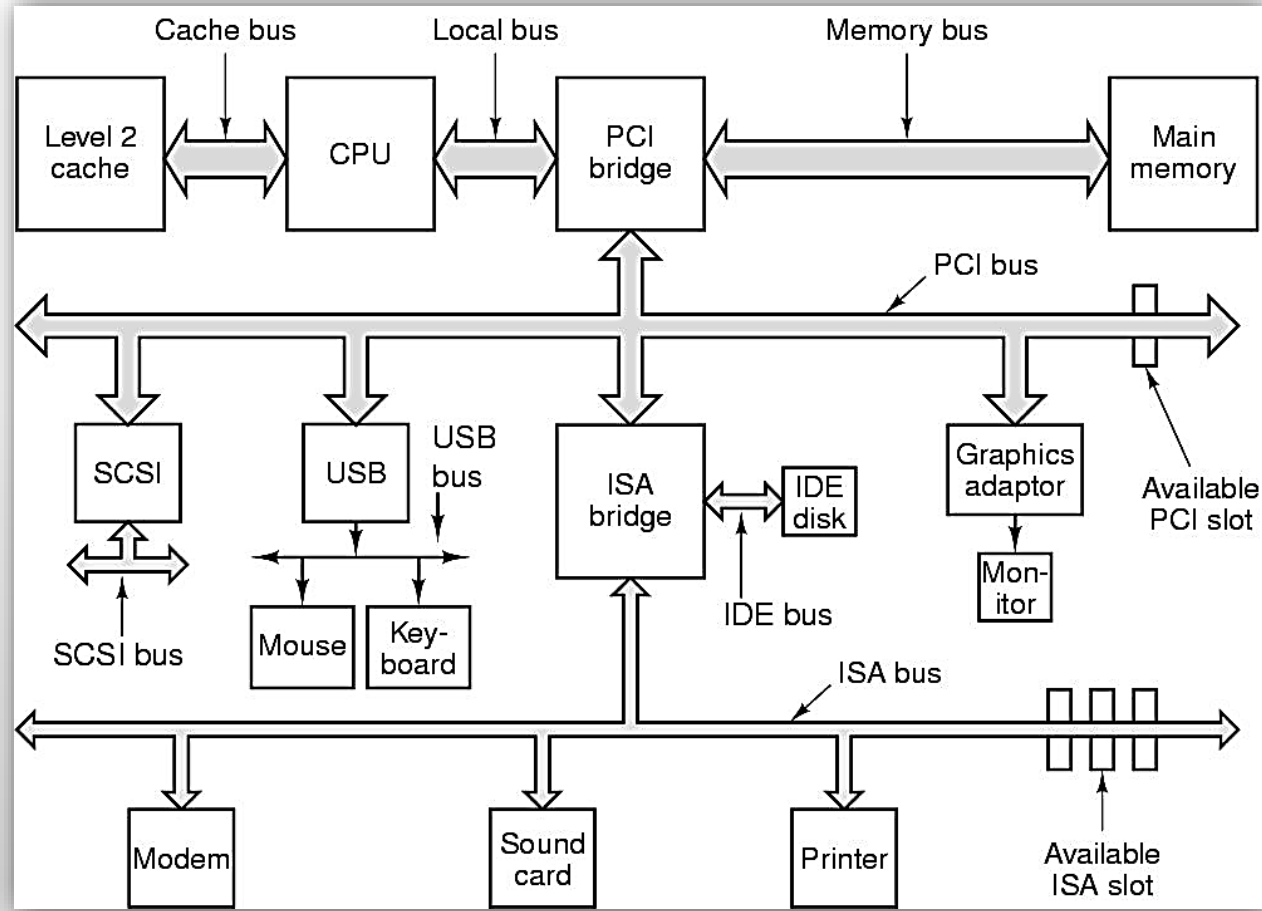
Cache bus

Local bus

Memory bus

Level 2 cache

CPU

PCI bridge

Main memory

PCI bus

SCSI

USB

USB bus

ISA bridge

IDE disk

Graphics adaptor

Available PCI slot

SCSI bus

Mouse

Key-board

IDE bus

Mon-itor

ISA bus

Modem

Sound card

Printer

Available ISA slot